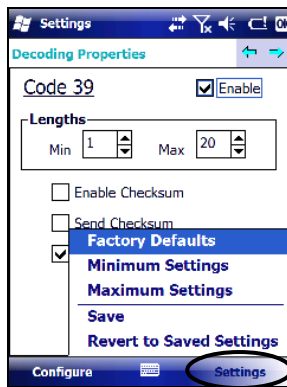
Settings

Decoding Properties

Code 39

Enable

Lengths

Min 1

Max 20

Enable Checksum

Send Checksum

Factory Defaults

Minimum Settings

Maximum Settings

Save

Revert to Saved Settings

Configure

Settings